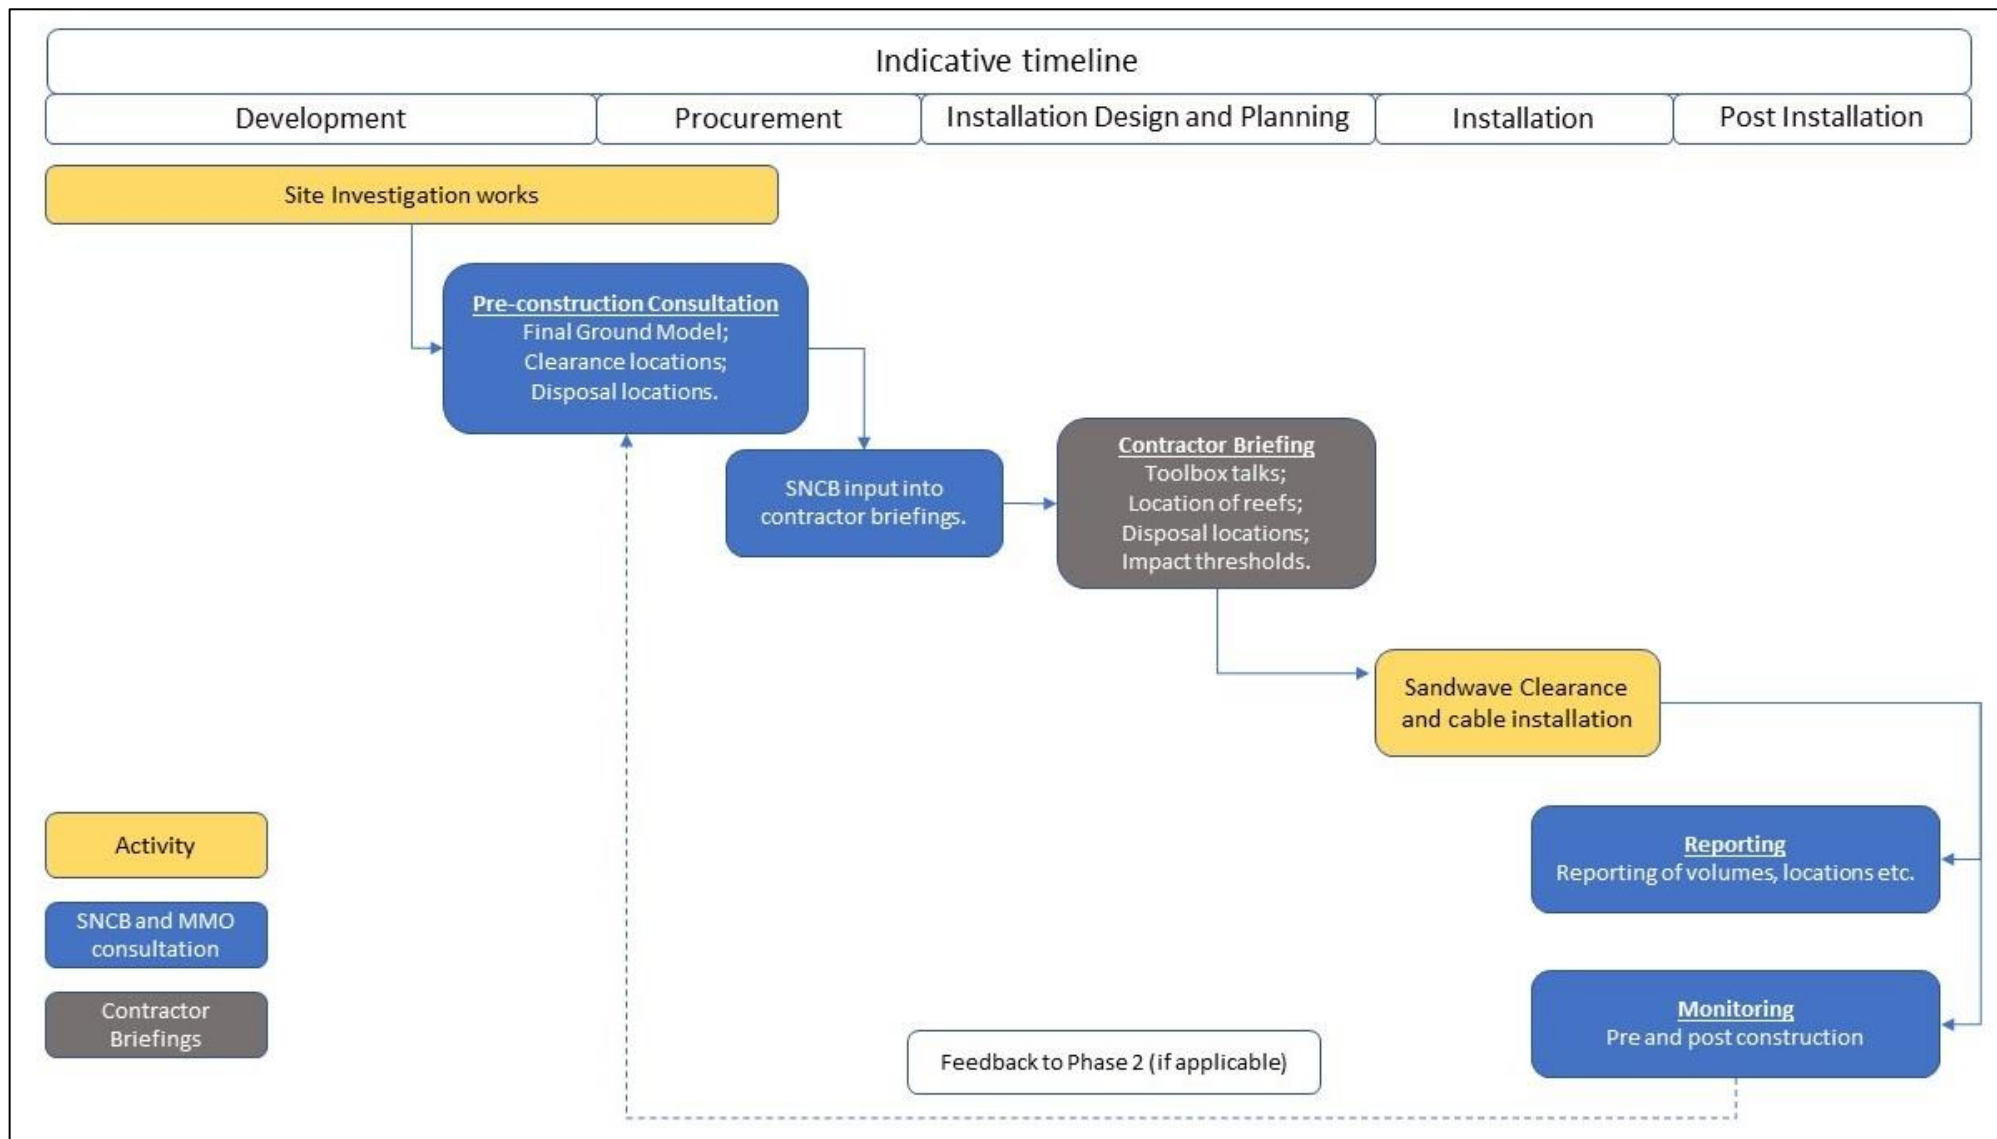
Indicative timeline

| Development | Procurement | Installation Design and Planning | Installation | Post Installation |
|---|---|---|---|---|

Site Investigation works

Pre-construction Consultation
Final Ground Model;
Clearance locations;
Disposal locations.

SNCB input into contractor briefings.

Contractor Briefing
Toolbox talks;
Location of reefs;
Disposal locations;
Impact thresholds.

Sandwave Clearance and cable installation

Reporting
Reporting of volumes, locations etc.

Monitoring
Pre and post construction

Feedback to Phase 2 (if applicable)

Activity

SNCB and MMO consultation

Contractor Briefings